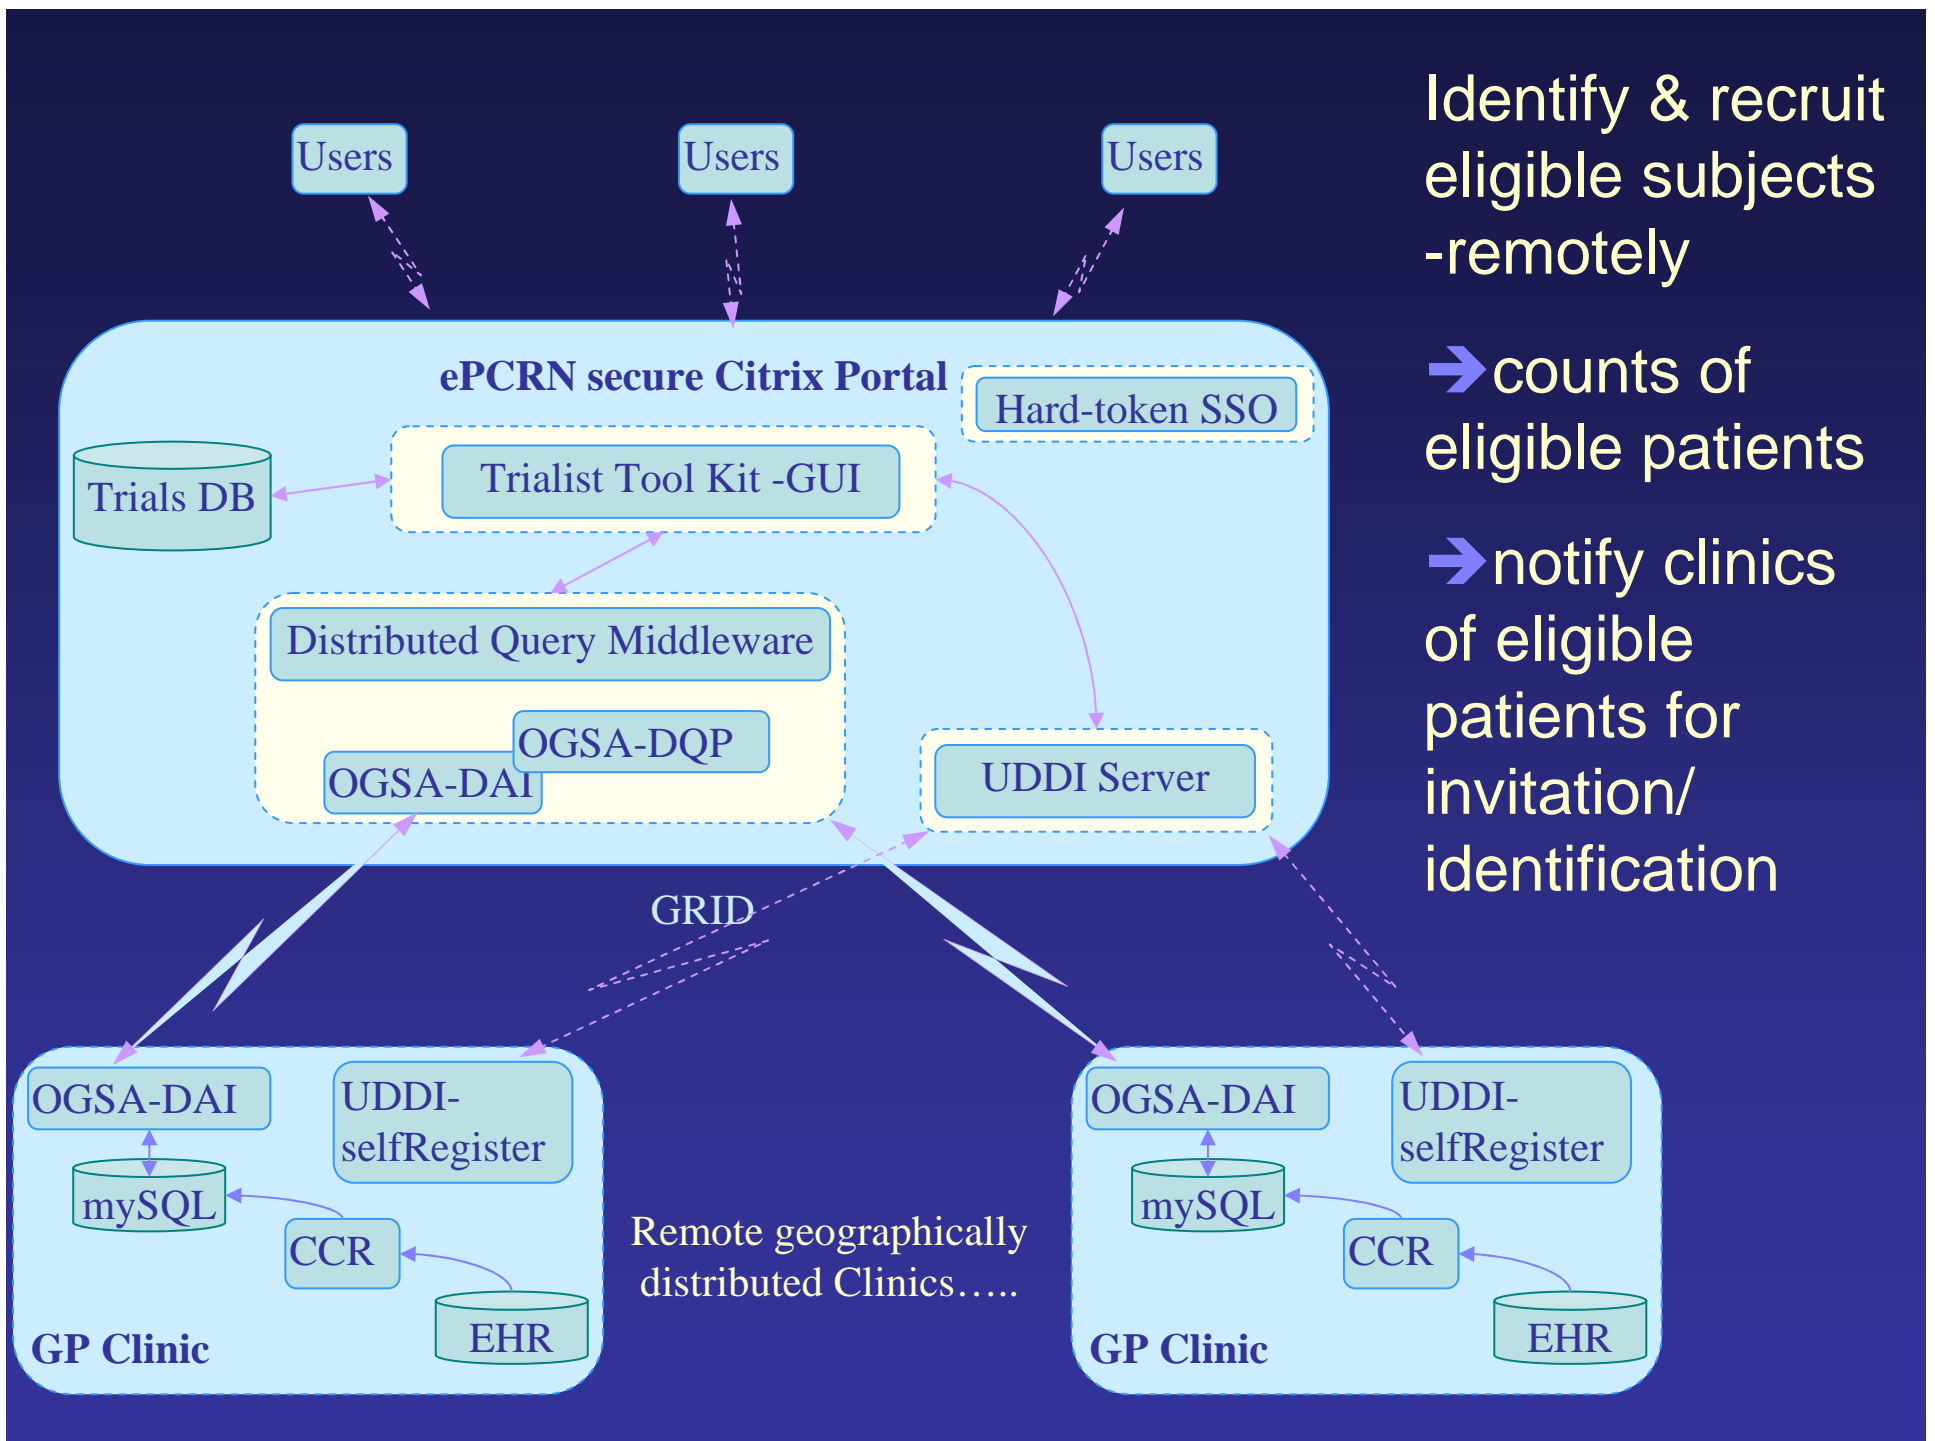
Users

Users

Users

ePCRN secure Citrix Portal

Hard-token SSO

Trials DB

Trialist Tool Kit -GUI

Distributed Query Middleware

OGSA-DQP

OGSA-DAI

UDDI Server

GRID

OGSA-DAI

UDDI-selfRegister

mySQL

CCR

EHR

GP Clinic

Remote geographically distributed Clinics…..

OGSA-DAI

UDDI-selfRegister

mySQL

CCR

EHR

GP Clinic

Identify & recruit eligible subjects -remotely

➔counts of eligible patients

➔notify clinics of eligible patients for invitation/ identification